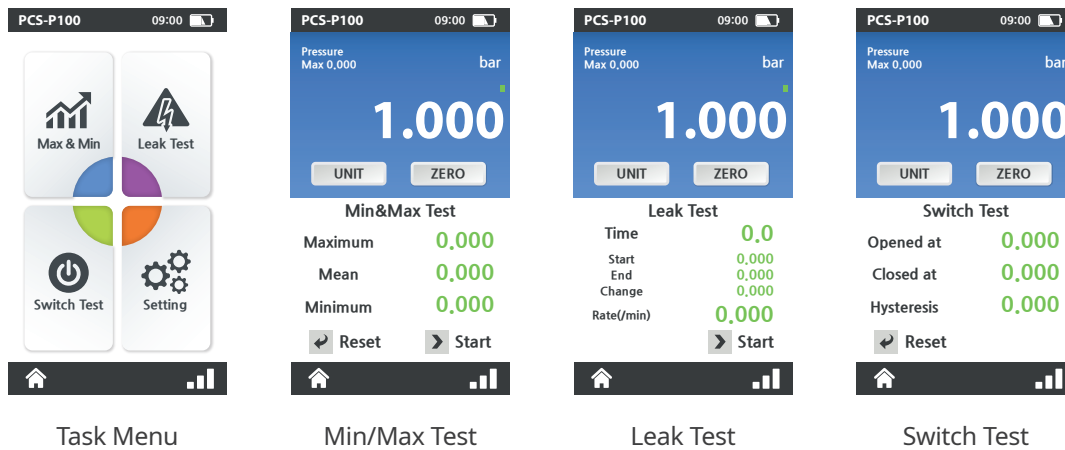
PCS-P100 09:00

Max & Min

Leak Test

Switch Test

Setting

Task Menu

PCS-P100 09:00

Pressure
Max 0.000

bar

1.000

UNIT ZERO

Min&Max Test

Maximum 0.000

Mean 0.000

Minimum 0.000

Reset Start

Min/Max Test

PCS-P100 09:00

Pressure
Max 0.000

bar

1.000

UNIT ZERO

Leak Test

Time 0.0

Start 0.000
End 0.000
Change 0.000

Rate(/min) 0.000

Start

Leak Test

PCS-P100 09:00

Pressure
Max 0.000

bar

1.000

UNIT ZERO

Switch Test

Opened at 0.000

Closed at 0.000

Hysteresis 0.000

Reset

Switch Test